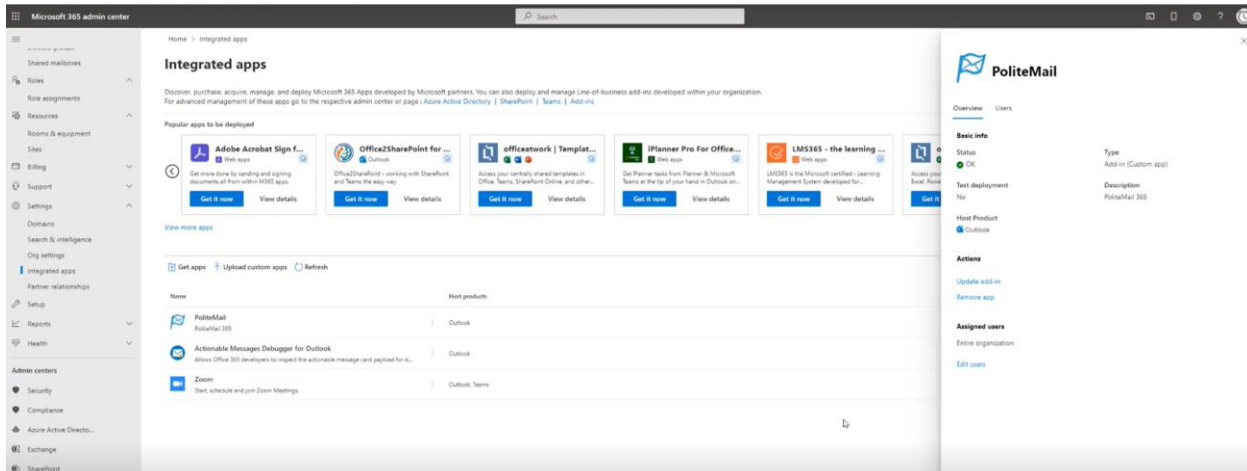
Microsoft 365 admin center

Search

Shared mailboxes
Roles
Role assignments
Resources
Rooms & equipment
Sites
Billing
Support
Settings
Domains
Search & intelligence
Org settings
Integrated apps
Partner relationships
Setup
Reports
Health

Admin centers
Security
Compliance
Azure Active Directo...
Exchange
SharePoint

Home > Integrated apps

Integrated apps

Discover, purchase, acquire, manage, and deploy Microsoft 365 Apps developed by Microsoft partners. You can also deploy and manage Line-of-business add-ins developed within your organization. For advanced management of these apps go to the respective admin center or page : Azure Active Directory | SharePoint | Teams | Add-ins

Popular apps to be deployed

Adobe Acrobat Sign f...
Web apps
Get more done by sending and signing documents all from within M365 apps.
Get it now
View details

Office2SharePoint for ...
Outlook
Office2SharePoint - working with SharePoint and Teams the easy way
Get it now
View details

officeatwork | Templat...
Access your centrally shared templates in Office, Teams, SharePoint Online, and other...
Get it now
View details

iPlanner Pro For Office...
Web apps
Get Planner tasks from Planner & Microsoft Teams at the tip of your hand in Outlook on...
Get it now
View details

LMS365 - the learning ...
Web apps
LMS365 is the Microsoft certified - Learning Management System developed for...
Get it now
View details

Access your
Excel, Powe
Get it

View more apps

Get apps
Upload custom apps
Refresh

Name
Host products

PoliteMail
PoliteMail 365
Outlook

Actionable Messages Debugger for Outlook
Allows Office 365 developers to inspect the actionable message card payload for d...
Outlook

Zoom
Start, schedule and join Zoom Meetings.
Outlook, Teams

PoliteMail

Overview
Users

Basic info

Status
OK

Type
Add-in (Custom app)

Test deployment
No

Description
PoliteMail 365

Host Product
Outlook

Actions

Update add-in
Remove app

Assigned users
Entire organization
Edit users